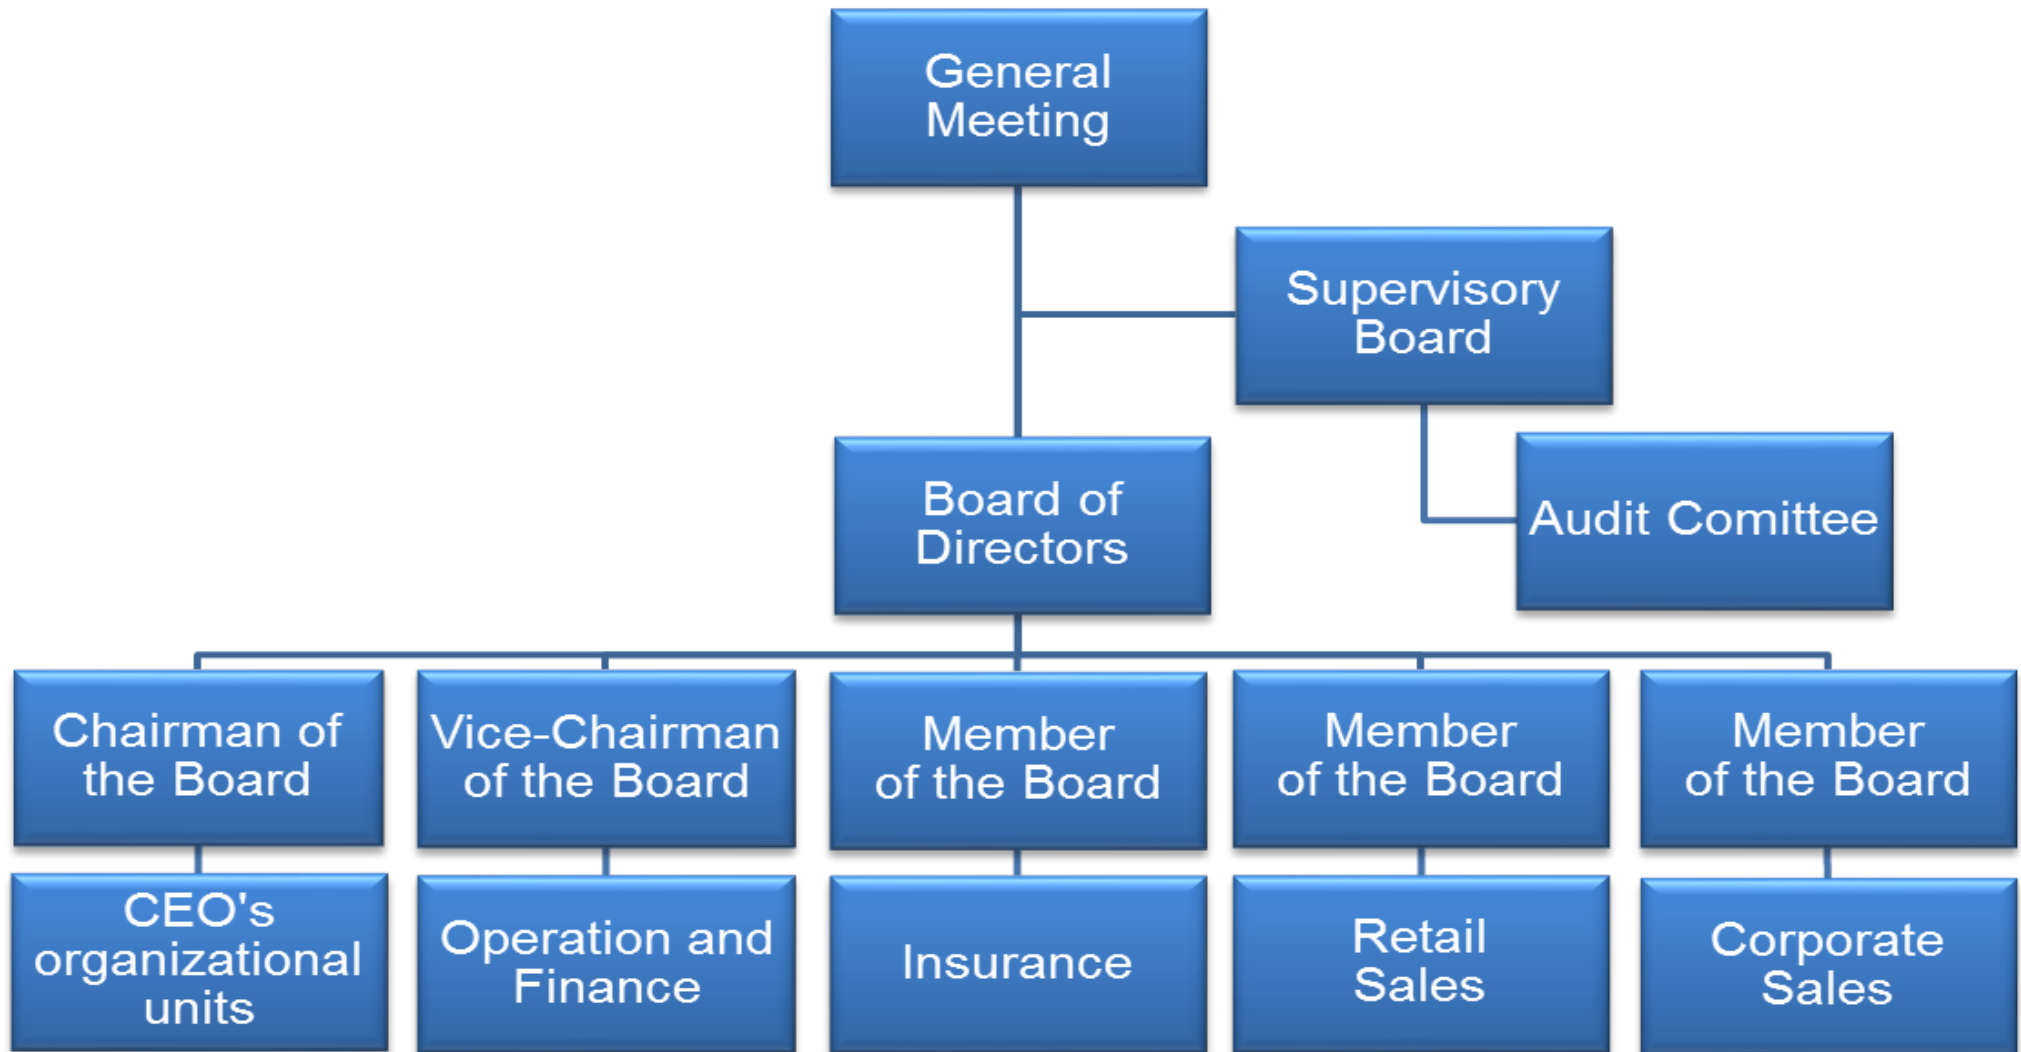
General Meeting

Supervisory Board

Board of Directors

Audit Comittee

Chairman of the Board

Vice-Chairman of the Board

Member of the Board

Member of the Board

Member of the Board

CEO's organizational units

Operation and Finance

Insurance

Retail Sales

Corporate Sales